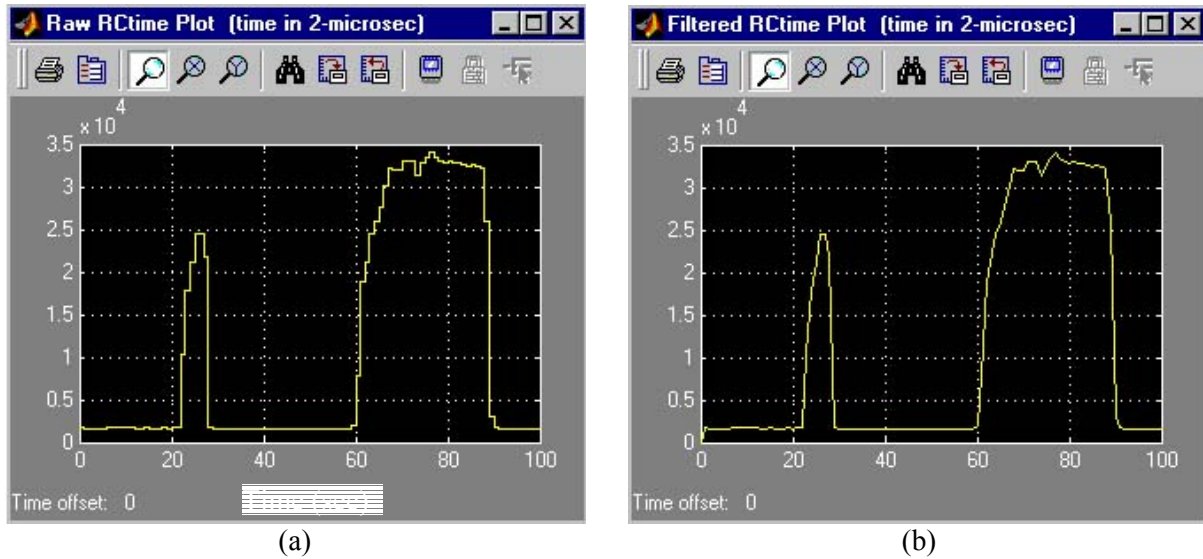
Raw RCtime Plot (time in 2-microsec)

$\times 10^4$

3.5
3
2.5
2
1.5
1
0.5
0

0 20 40 60 80 100

Time offset: 0 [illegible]

(a)

Filtered RCtime Plot (time in 2-microsec)

$\times 10^4$

3.5
3
2.5
2
1.5
1
0.5
0

0 20 40 60 80 100

Time offset: 0

(b)